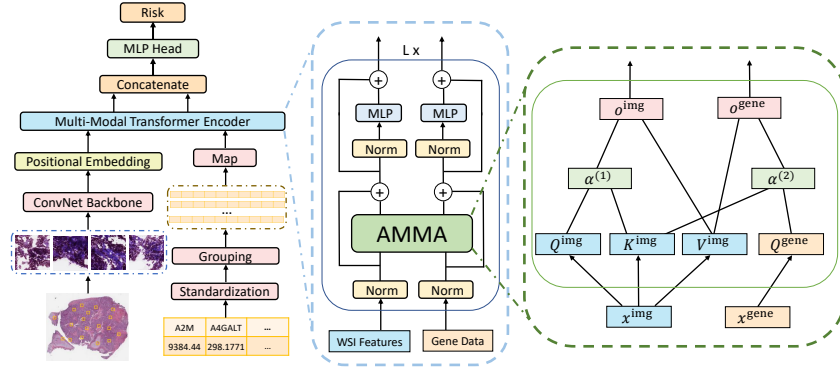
Risk

MLP Head

Concatenate

Multi-Modal Transformer Encoder

Positional Embedding

Map

ConvNet Backbone

...

Grouping

Standardization

| A2M | A4GALT | ... |
|---|---|---|
| 9384.44 | 298.1771 | ... |

L x

MLP

MLP

Norm

Norm

AMMA

Norm

Norm

WSI Features

Gene Data

$o^{\text{img}}$

$o^{\text{gene}}$

$\alpha^{(1)}$

$\alpha^{(2)}$

$Q^{\text{img}}$

$K^{\text{img}}$

$V^{\text{img}}$

$Q^{\text{gene}}$

$x^{\text{img}}$

$x^{\text{gene}}$